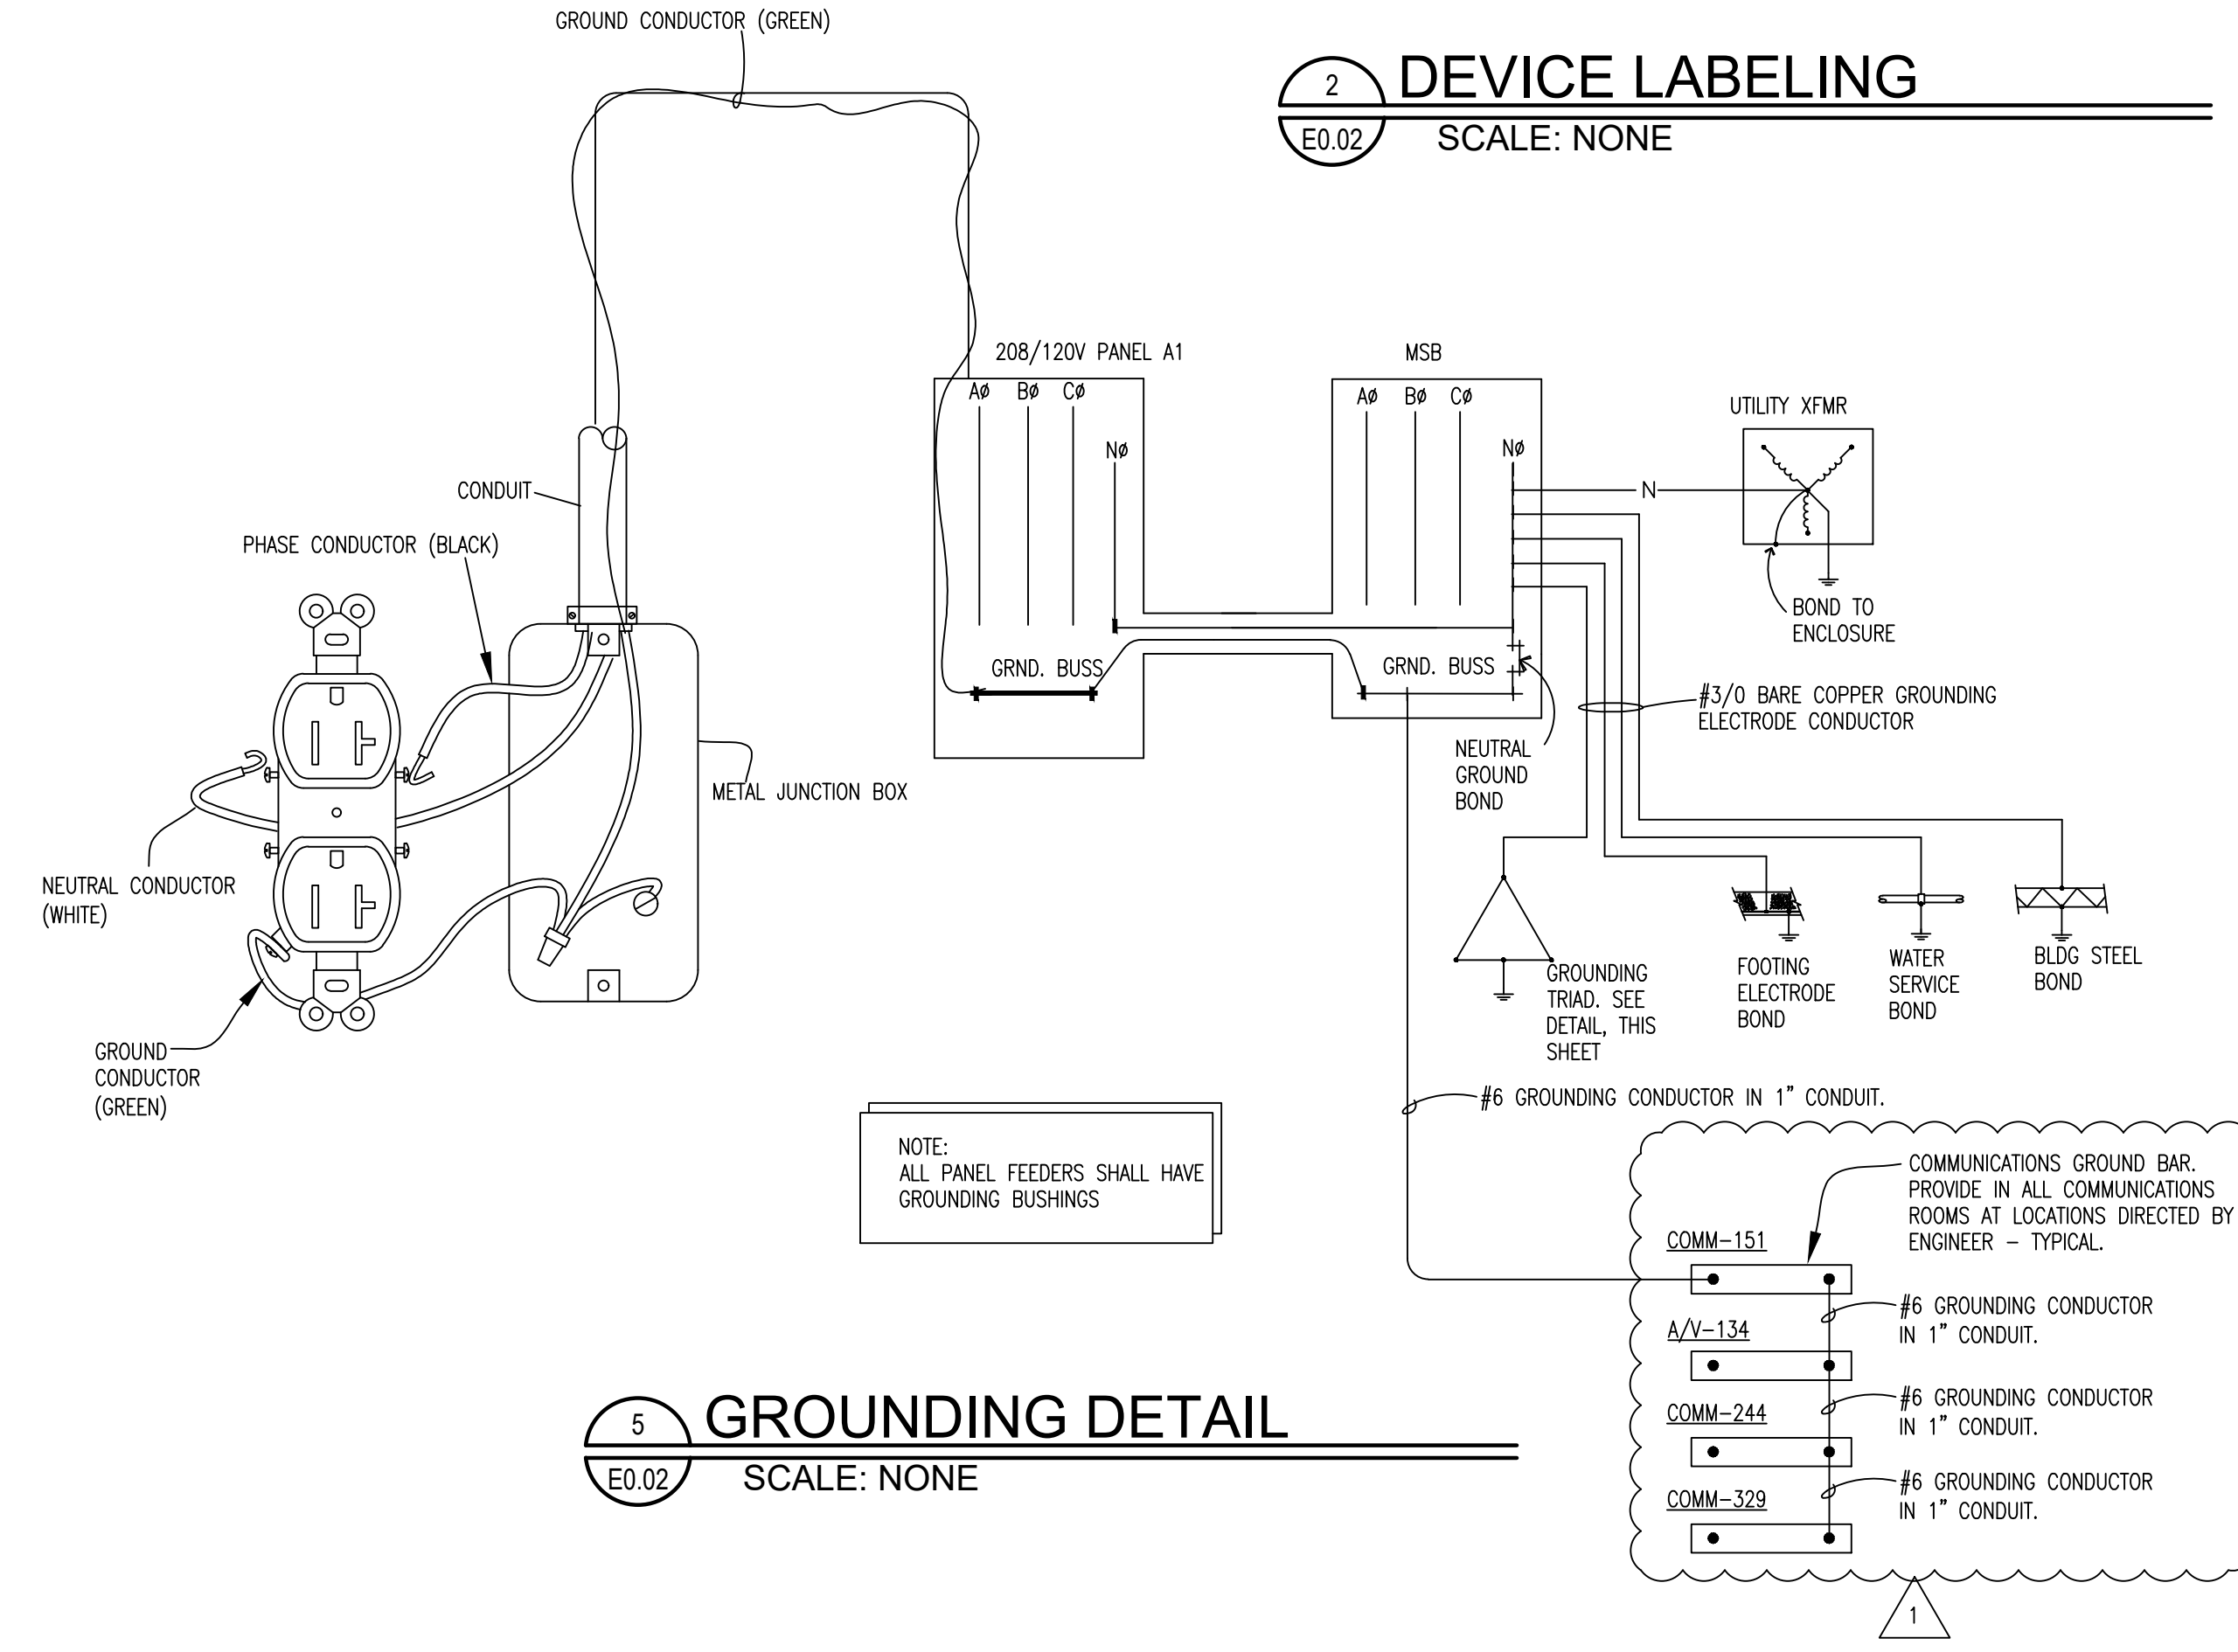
GROUND CONDUCTOR (GREEN)

2
E0.02
DEVICE LABELING
SCALE: NONE

CONDUIT

PHASE CONDUCTOR (BLACK)

208/120V PANEL A1
AØ BØ CØ
NØ
GRND. BUSS

MSB
AØ BØ CØ
NØ
GRND. BUSS

UTILITY XFMR
N
BOND TO ENCLOSURE

#3/0 BARE COPPER GROUNDING ELECTRODE CONDUCTOR

NEUTRAL GROUND BOND

METAL JUNCTION BOX

NEUTRAL CONDUCTOR (WHITE)

GROUND CONDUCTOR (GREEN)

GROUNDING TRIAD. SEE DETAIL, THIS SHEET

FOOTING ELECTRODE BOND

WATER SERVICE BOND

BLDG STEEL BOND

#6 GROUNDING CONDUCTOR IN 1" CONDUIT.

NOTE:
ALL PANEL FEEDERS SHALL HAVE GROUNDING BUSHINGS

COMMUNICATIONS GROUND BAR. PROVIDE IN ALL COMMUNICATIONS ROOMS AT LOCATIONS DIRECTED BY ENGINEER – TYPICAL.

COMM–151

A/V–134

#6 GROUNDING CONDUCTOR IN 1" CONDUIT.

COMM–244

#6 GROUNDING CONDUCTOR IN 1" CONDUIT.

COMM–329

#6 GROUNDING CONDUCTOR IN 1" CONDUIT.

5
E0.02
GROUNDING DETAIL
SCALE: NONE

1